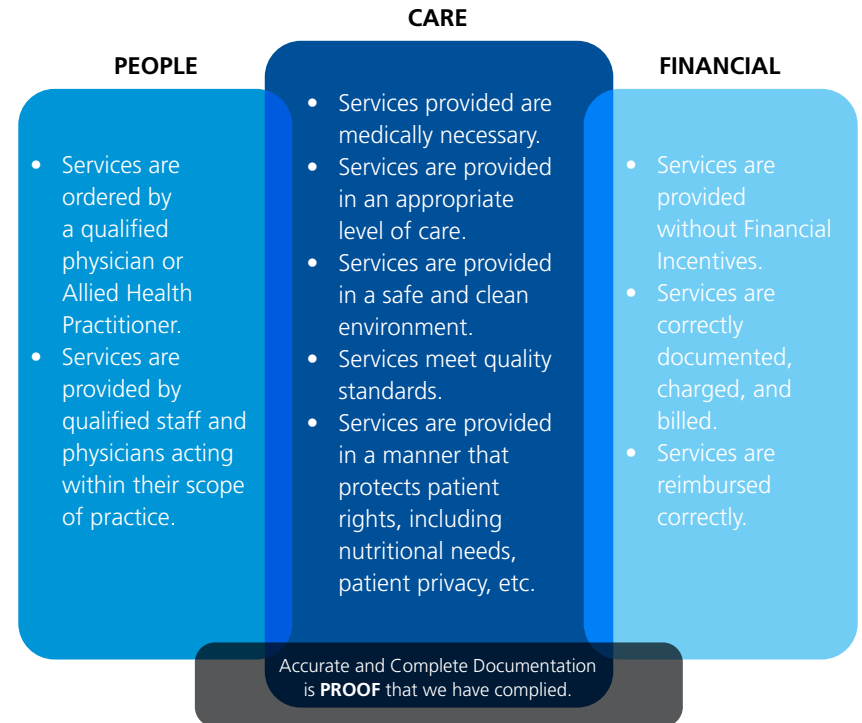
PEOPLE

- Services are ordered by a qualified physician or Allied Health Practitioner.
- Services are provided by qualified staff and physicians acting within their scope of practice.

CARE

- Services provided are medically necessary.
- Services are provided in an appropriate level of care.
- Services are provided in a safe and clean environment.
- Services meet quality standards.
- Services are provided in a manner that protects patient rights, including nutritional needs, patient privacy, etc.

FINANCIAL

- Services are provided without Financial Incentives.
- Services are correctly documented, charged, and billed.
- Services are reimbursed correctly.

Accurate and Complete Documentation is **PROOF** that we have complied.